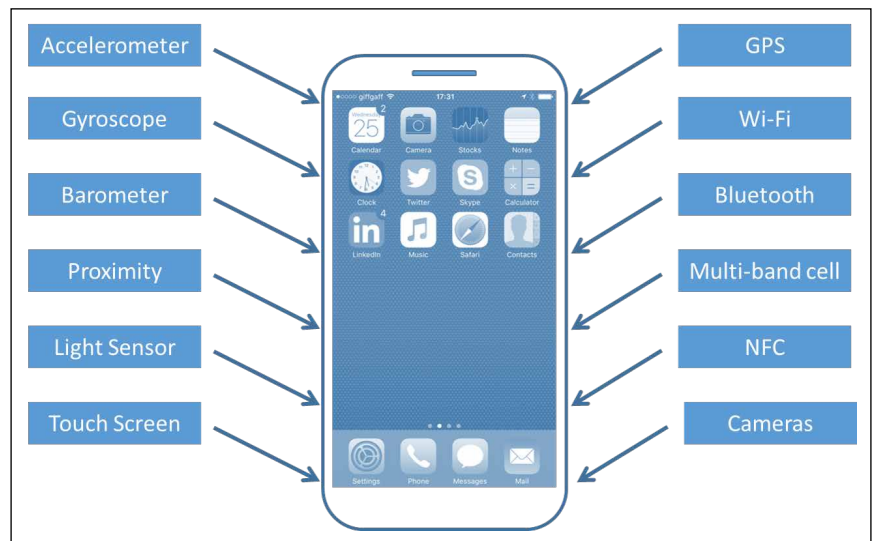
Accelerometer

Gyroscope

Barometer

Proximity

Light Sensor

Touch Screen

GPS

Wi-Fi

Bluetooth

Multi-band cell

NFC

Cameras

giffgaff 17:31

Wednesday 25 2 Calendar

Camera

Stocks

Notes

Clock

Twitter

Skype

Calculator

LinkedIn 4

Music

Safari

Contacts

Settings

Phone

Messages

Mail